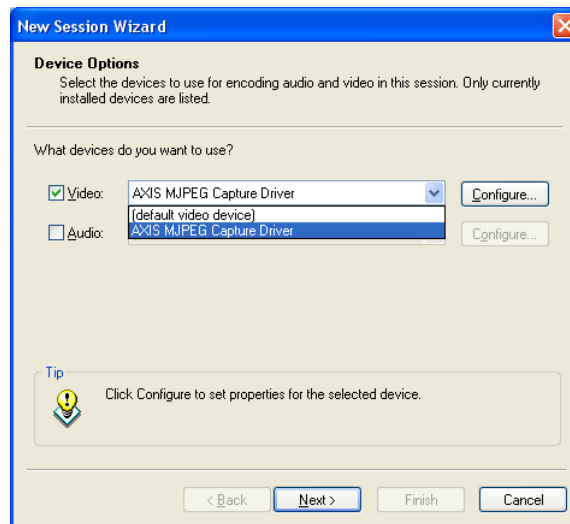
New Session Wizard

Device Options
Select the devices to use for encoding audio and video in this session. Only currently installed devices are listed.

What devices do you want to use?

Video: AXIS MJPEG Capture Driver
Configure...

(default video device)
AXIS MJPEG Capture Driver

Audio:
Configure...

Tip
Click Configure to set properties for the selected device.

< Back
Next >
Finish
Cancel